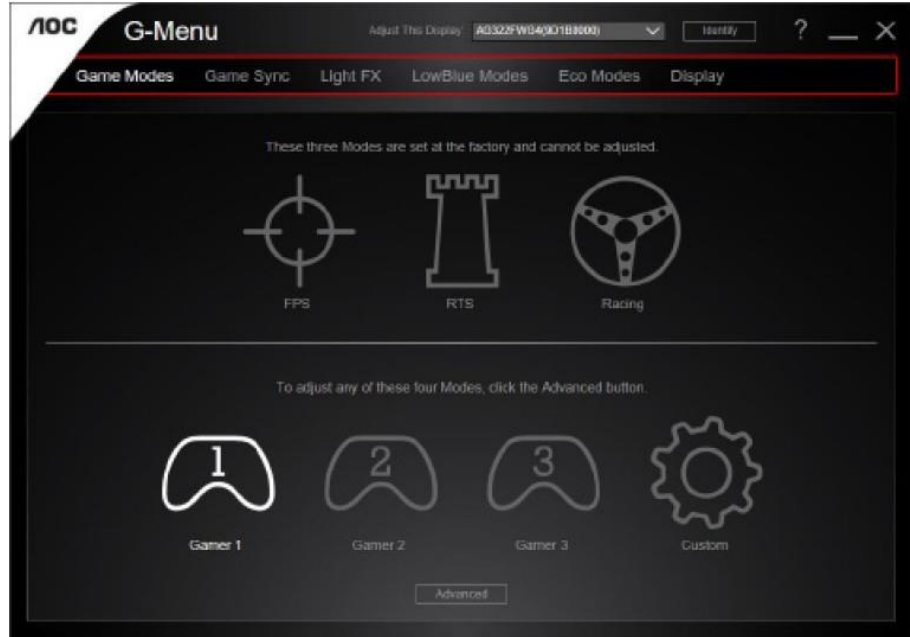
AOC G-Menu

Adjust This Display AG322FWG4(9D1B8000) Identify ? _ ✕

Game Modes Game Sync Light FX LowBlue Modes Eco Modes Display

These three Modes are set at the factory and cannot be adjusted.

FPS RTS Racing

To adjust any of these four Modes, click the Advanced button.

1 2 3

Gamer 1 Gamer 2 Gamer 3 Custom

Advanced